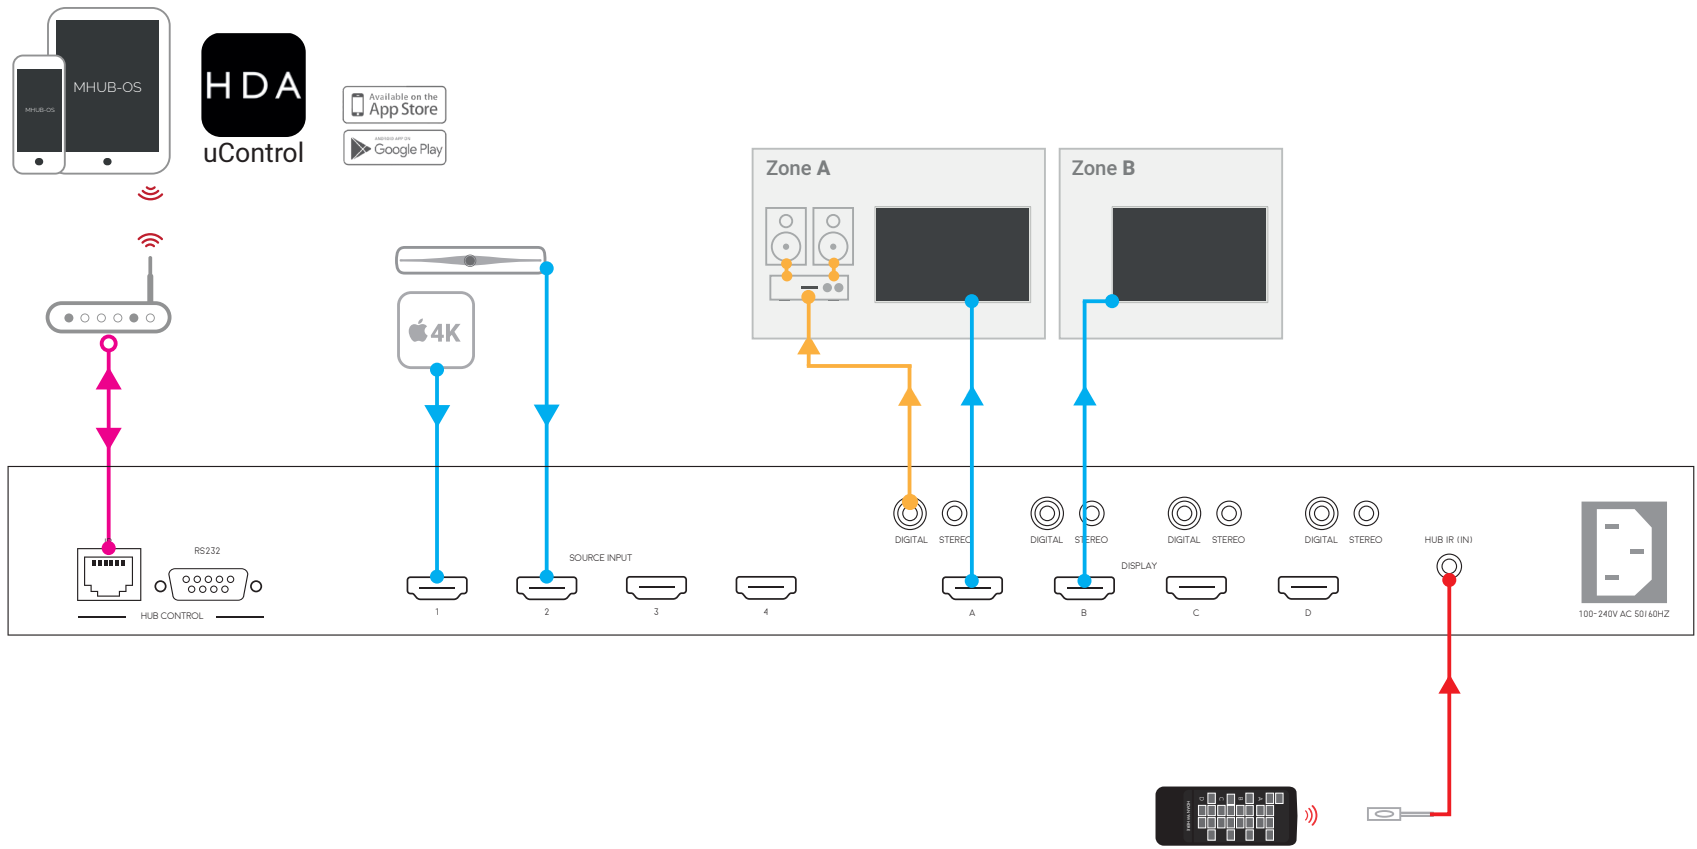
MHUB-OS

MHUB-OS

HDA

uControl

Available on the App Store

ANDROID APP ON Google Play

Zone A

Zone B

4K

DIGITAL STEREO DIGITAL STEREO DIGITAL STEREO DIGITAL STEREO

HUB IR (IN)

RS232

SOURCE INPUT

DISPLAY

HUB CONTROL

1 2 3 4

A B C D

100-240V AC 50/60HZ